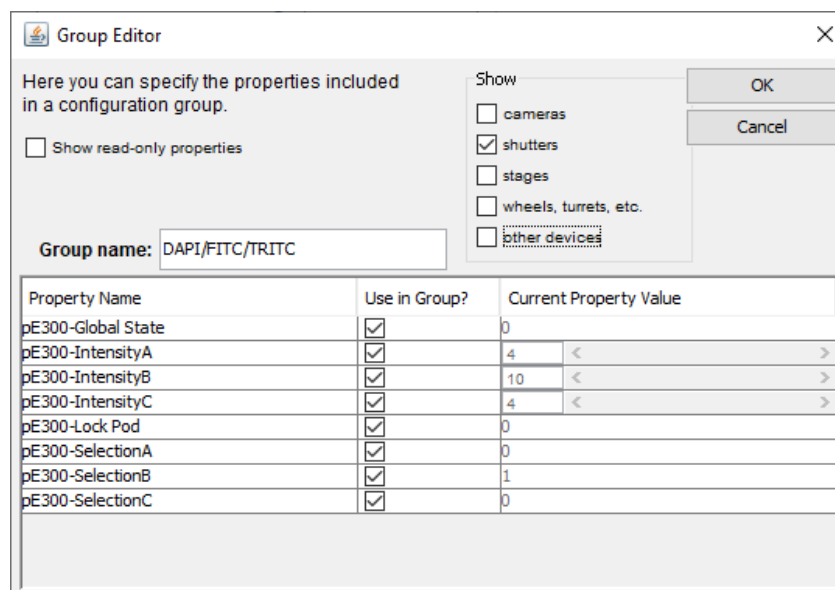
Group Editor

Here you can specify the properties included in a configuration group.

Show read-only properties

Show
cameras
shutters
stages
wheels, turrets, etc.
other devices

OK
Cancel

Group name: DAPI/FITC/TRITC

| Property Name | Use in Group? | Current Property Value |
|---|---|---|
| pE300-Global State | ☑ | 0 |
| pE300-IntensityA | ☑ | 4 < > |
| pE300-IntensityB | ☑ | 10 < > |
| pE300-IntensityC | ☑ | 4 < > |
| pE300-Lock Pod | ☑ | 0 |
| pE300-SelectionA | ☑ | 0 |
| pE300-SelectionB | ☑ | 1 |
| pE300-SelectionC | ☑ | 0 |